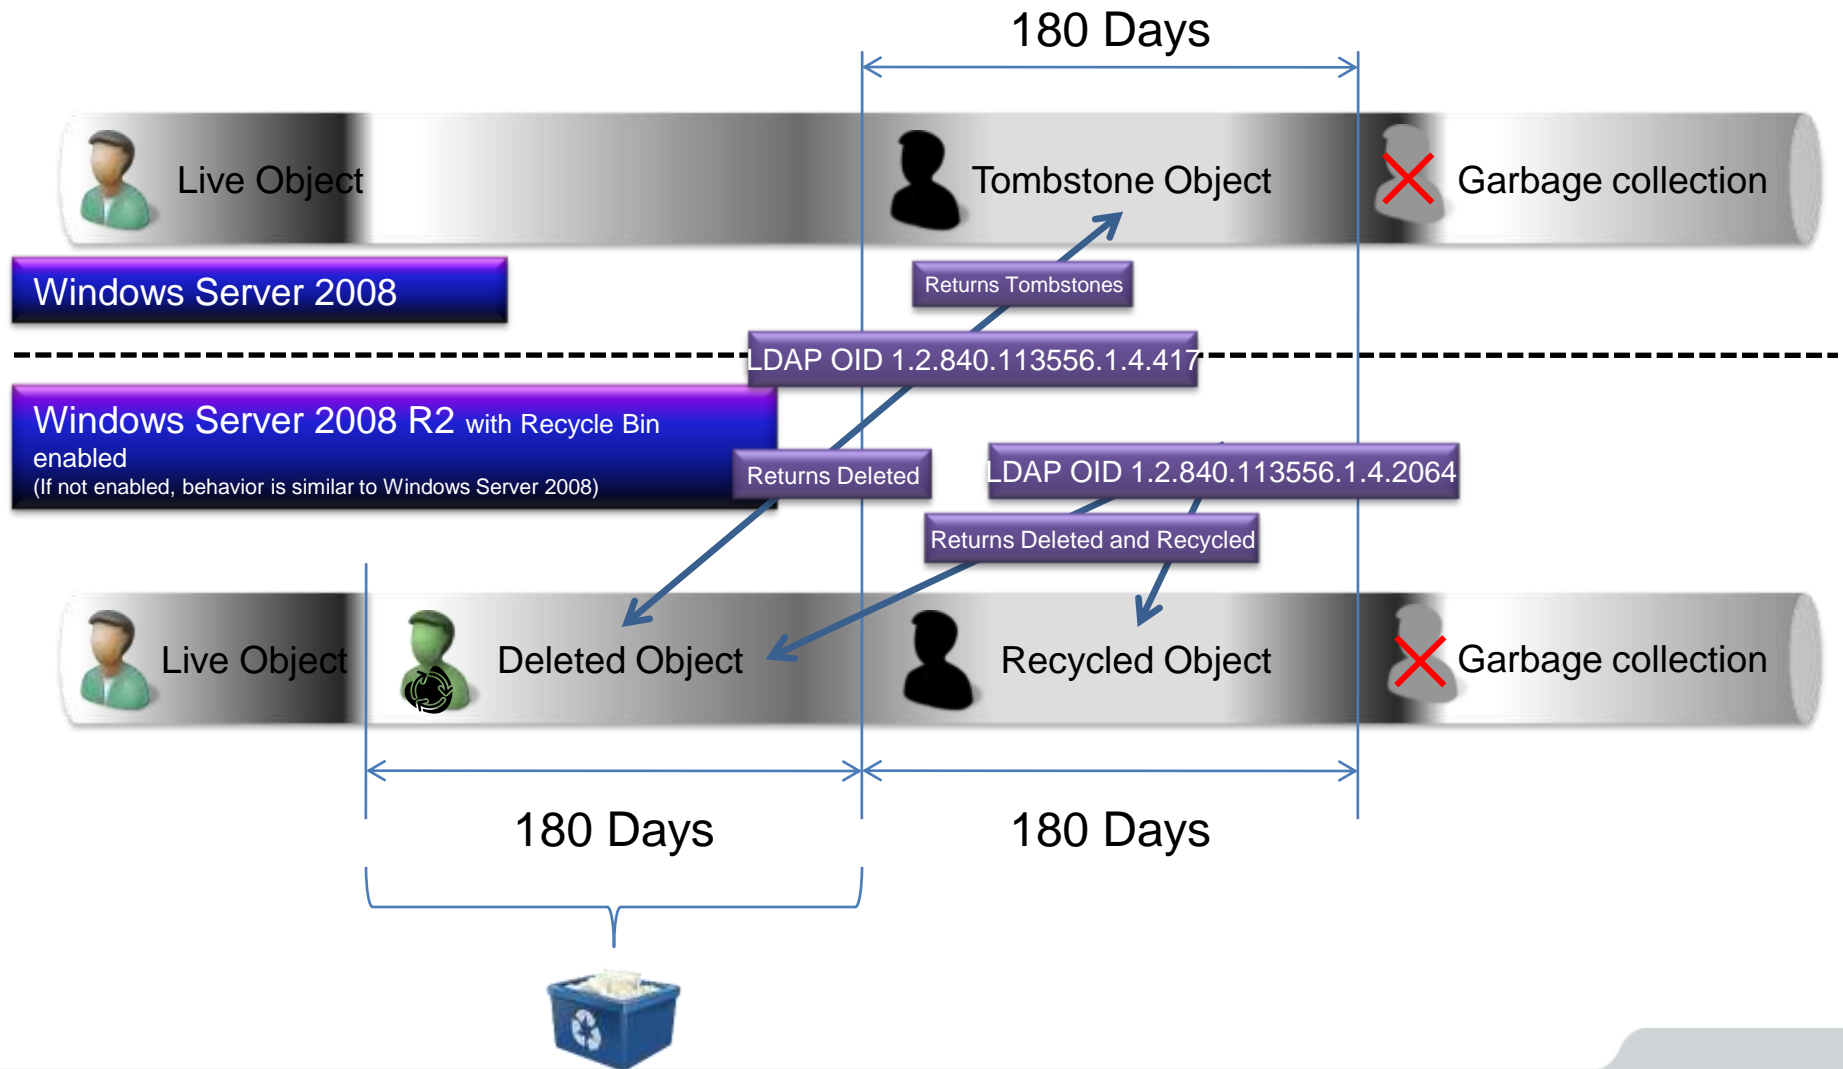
180 Days

Live Object

Tombstone Object

Garbage collection

Windows Server 2008

Returns Tombstones

LDAP OID 1.2.840.113556.1.4.417

Windows Server 2008 R2 with Recycle Bin enabled
(If not enabled, behavior is similar to Windows Server 2008)

Returns Deleted

LDAP OID 1.2.840.113556.1.4.2064

Returns Deleted and Recycled

Live Object

Deleted Object

Recycled Object

Garbage collection

180 Days

180 Days